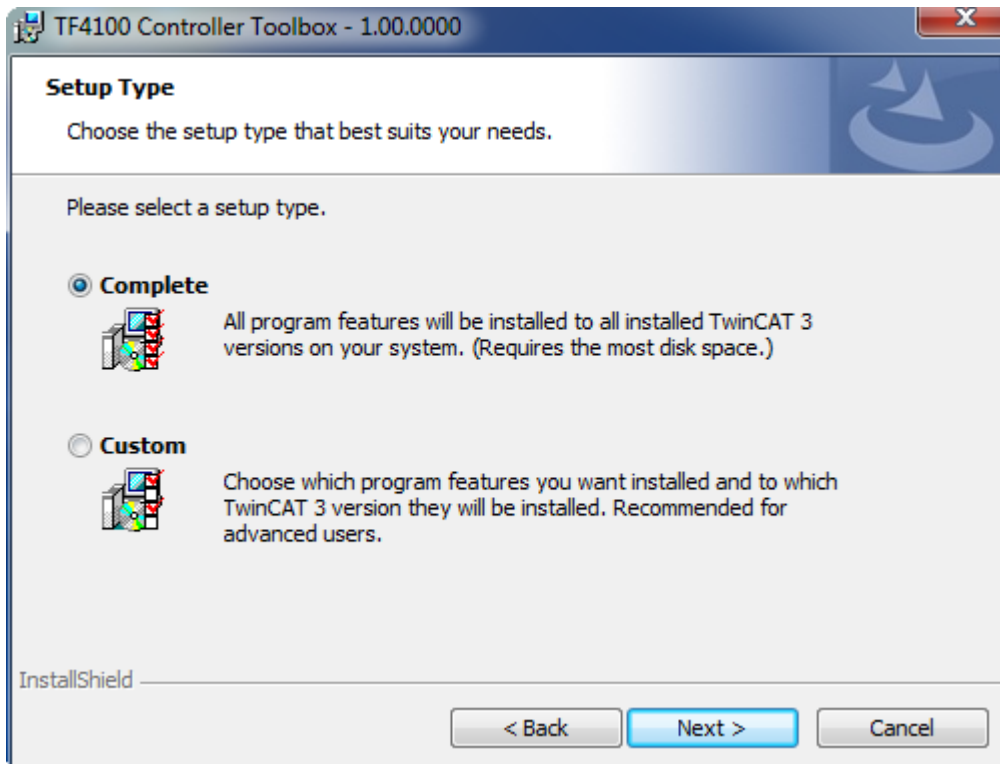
TF4100 Controller Toolbox - 1.00.0000

Setup Type

Choose the setup type that best suits your needs.

Please select a setup type.

Complete

All program features will be installed to all installed TwinCAT 3 versions on your system. (Requires the most disk space.)

Custom

Choose which program features you want installed and to which TwinCAT 3 version they will be installed. Recommended for advanced users.

InstallShield

< Back

Next >

Cancel